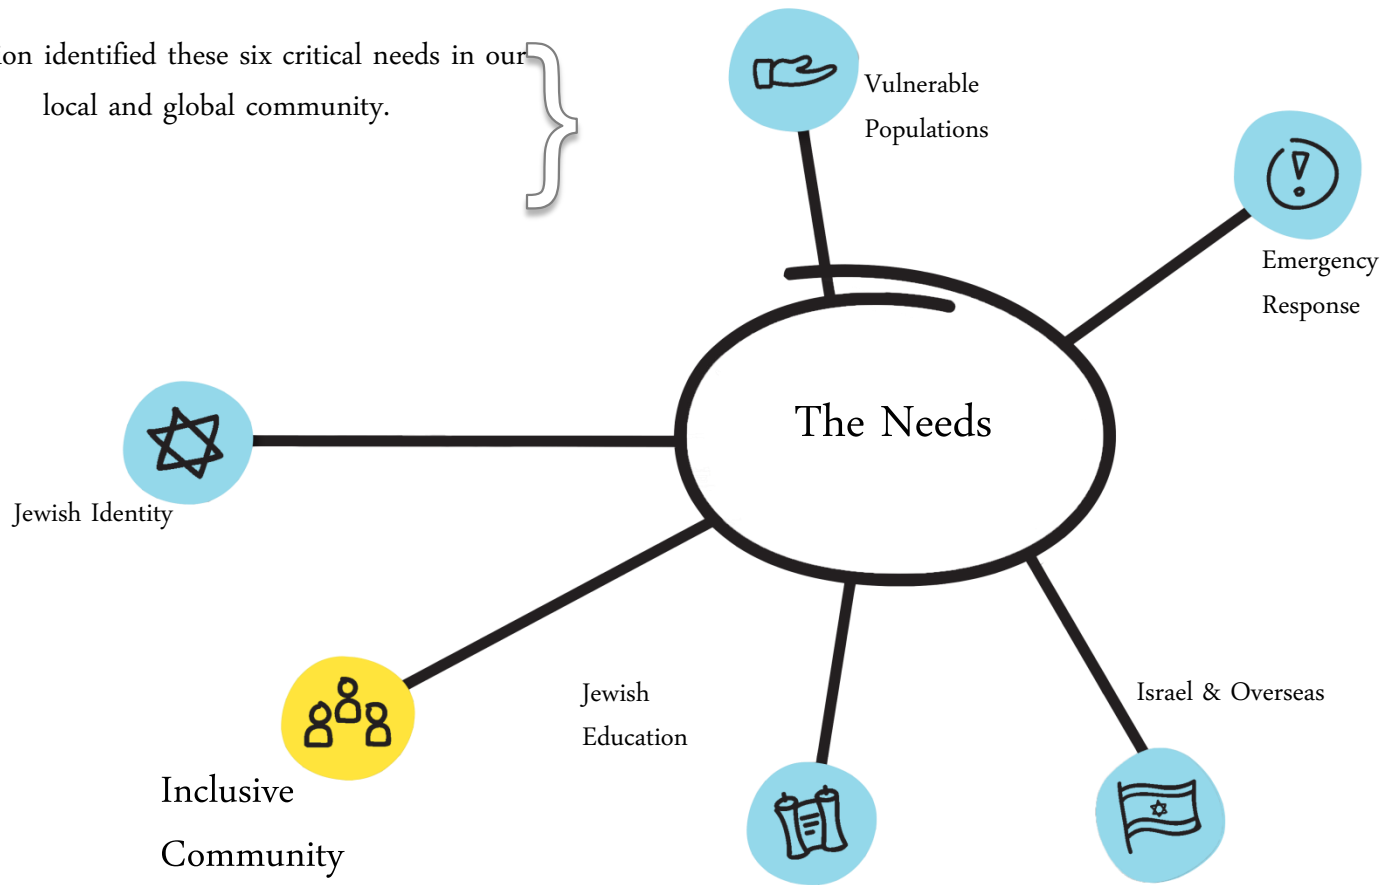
on identified these six critical needs in our local and global community.

Vulnerable Populations

Emergency Response

The Needs

Jewish Identity

Jewish Education

Israel & Overseas

Inclusive Community